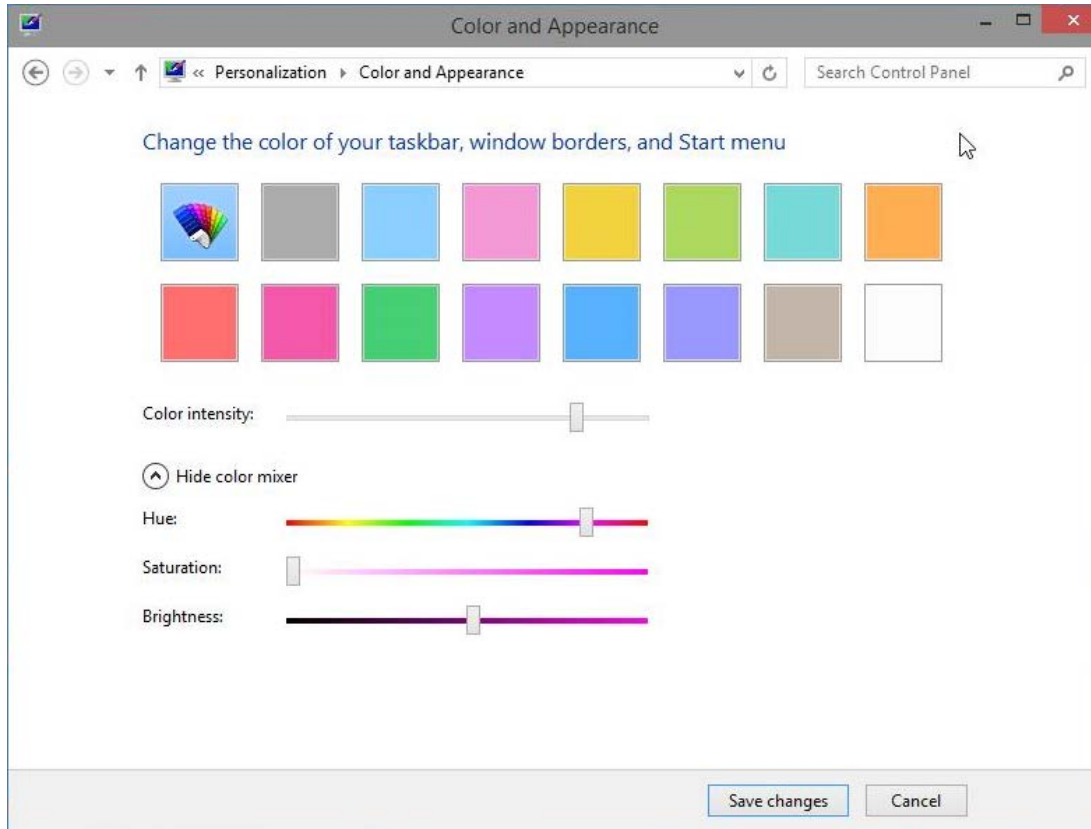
Color and Appearance

« Personalization ▸ Color and Appearance

Search Control Panel

Change the color of your taskbar, window borders, and Start menu

Color intensity:

Hide color mixer

Hue:

Saturation:

Brightness:

Save changes

Cancel